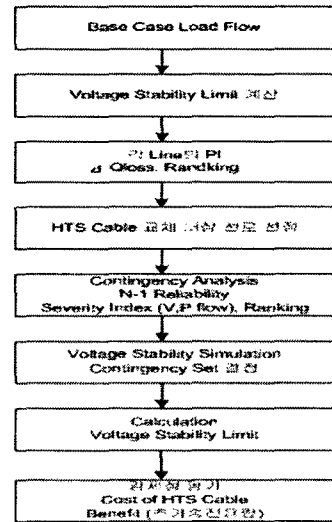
Base Case Load Flow

Voltage Stability Limit 계산

각 Line의 PI
Δ Qloss. Ranking

HTS Cable 교체 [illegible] 선로 선정

Contingency Analysis
N-1 Reliability
Severity Index (V,P flow), Ranking

Voltage Stability Simulation
Contingency Set 결정

Calculation
Voltage Stability Limit

경제성 평가
Cost of HTS Cable
Benefit ([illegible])